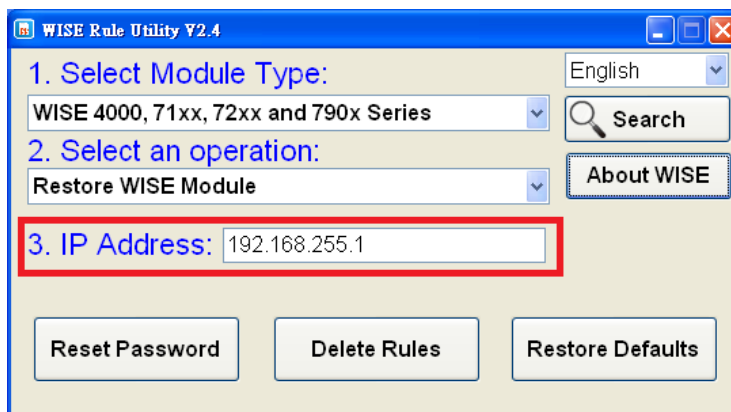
WISE Rule Utility V2.4

1. Select Module Type:

English

WISE 4000, 71xx, 72xx and 790x Series

Search

2. Select an operation:

Restore WISE Module

About WISE

3. IP Address: 192.168.255.1

Reset Password

Delete Rules

Restore Defaults